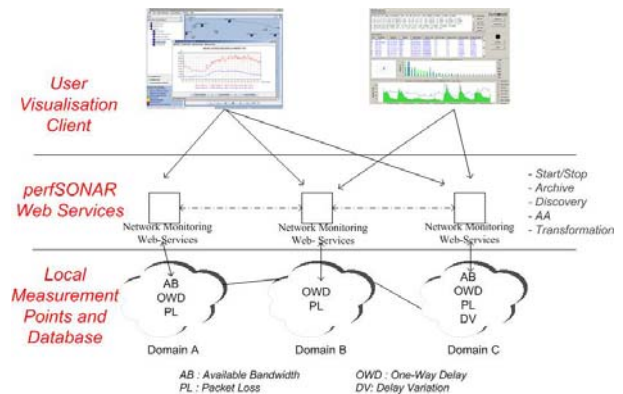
User Visualisation Client

perfSONAR Web Services

Network Monitoring Web-Services

Network Monitoring Web- Services

Network Monitoring Web-Services

- Start/Stop
- Archive
- Discovery
- AA
- Transformation

Local Measurement Points and Database

AB
OWD
PL

OWD
PL

AB
OWD
PL
DV

Domain A

Domain B

Domain C

AB : Available Bandwidth
PL : Packet Loss

OWD : One-Way Delay
DV: Delay Variation